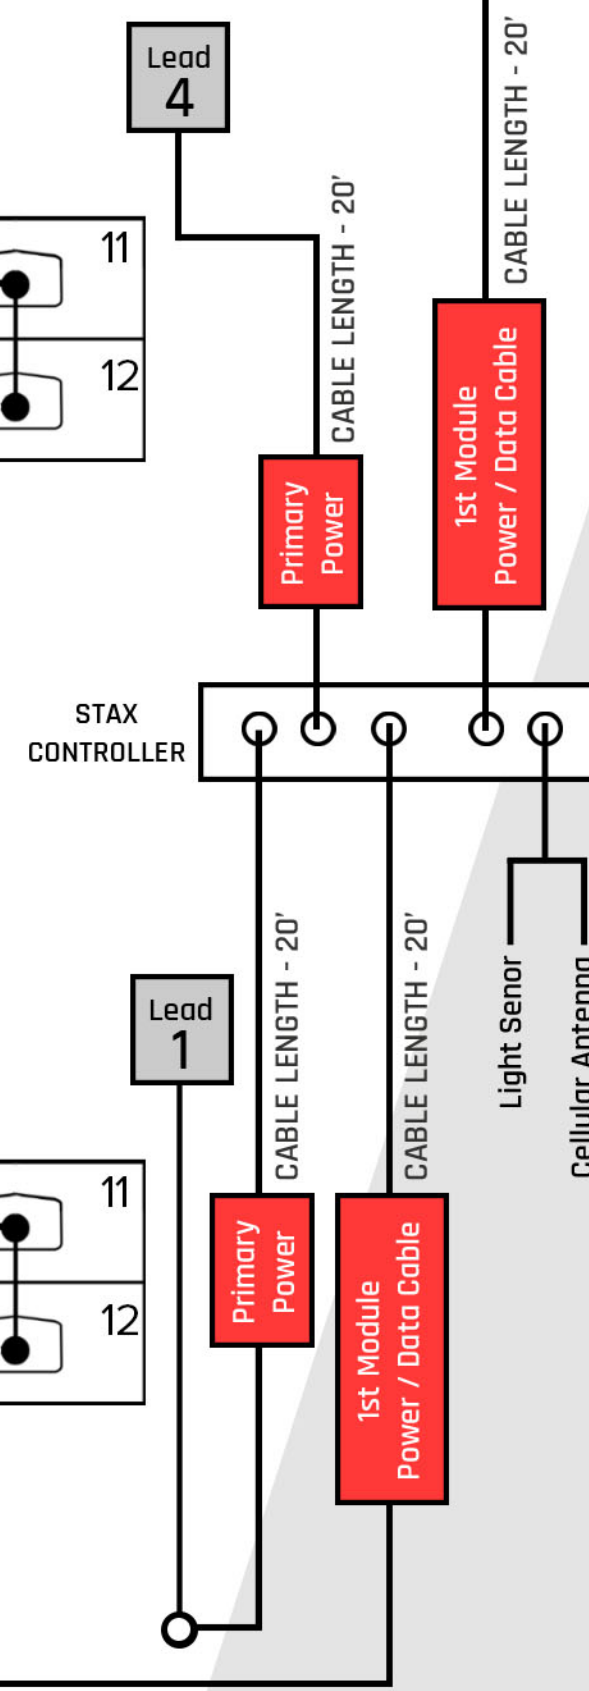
Lead
4

11

12

CABLE LENGTH - 20'

CABLE LENGTH - 20'

Primary Power

1st Module Power / Data Cable

STAX CONTROLLER

Light Senor

Cellular Antenna

CABLE LENGTH - 20'

CABLE LENGTH - 20'

Lead
1

11

12

Primary Power

1st Module Power / Data Cable